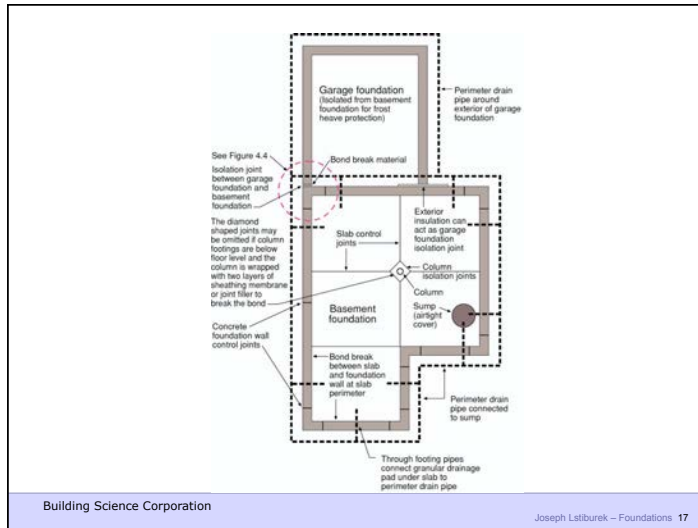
Garage foundation (Isolated from basement foundation for frost heave protection)

Perimeter drain pipe around exterior of garage foundation

See Figure 4.4

Isolation joint between garage foundation and basement foundation

Bond break material

The diamond shaped joints may be omitted if column footings are below floor level and the column is wrapped with two layers of sheathing membrane or joint filler to break the bond

Exterior insulation can act as garage foundation isolation joint

Slab control joints

Column isolation joints

Column

Basement foundation

Sump (airtight cover)

Concrete foundation wall control joints

Bond break between slab and foundation wall at slab perimeter

Perimeter drain pipe connected to sump

Through footing pipes connect granular drainage pad under slab to perimeter drain pipe

Building Science Corporation

Joseph Lstiburek – Foundations 17